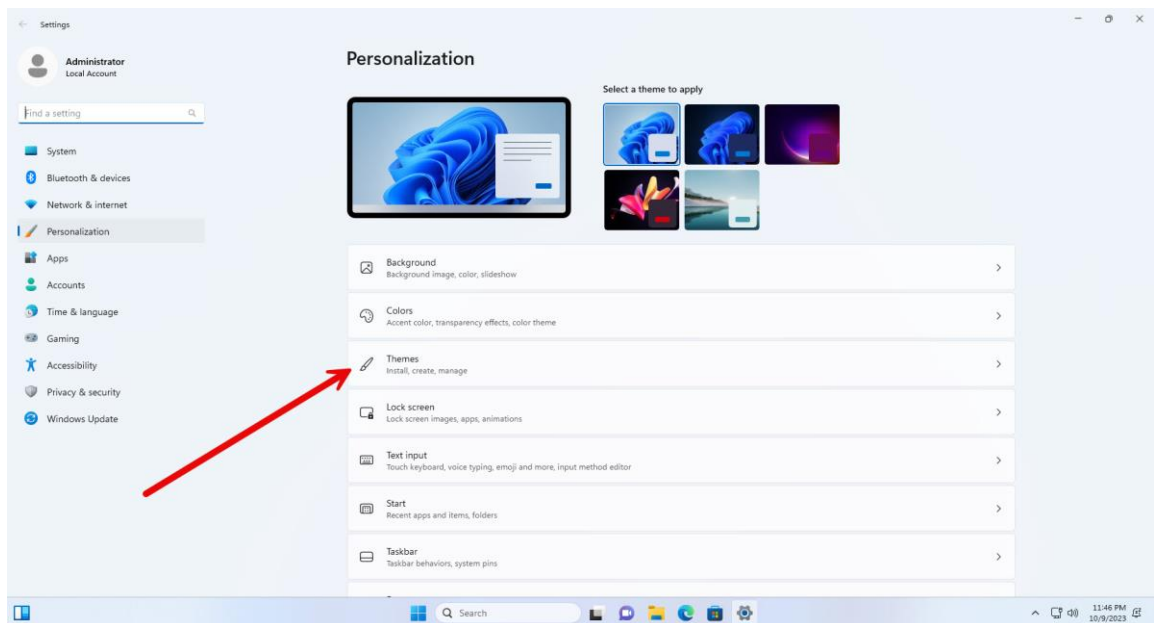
Settings

Administrator
Local Account

Find a setting

System
Bluetooth & devices
Network & internet
Personalization
Apps
Accounts
Time & language
Gaming
Accessibility
Privacy & security
Windows Update

Personalization

Select a theme to apply

Background
Background image, color, slideshow

Colors
Accent color, transparency effects, color theme

Themes
Install, create, manage

Lock screen
Lock screen images, apps, animations

Text input
Touch keyboard, voice typing, emoji and more, input method editor

Start
Recent apps and items, folders

Taskbar
Taskbar behaviors, system pins

Search

11:46 PM
10/9/2023